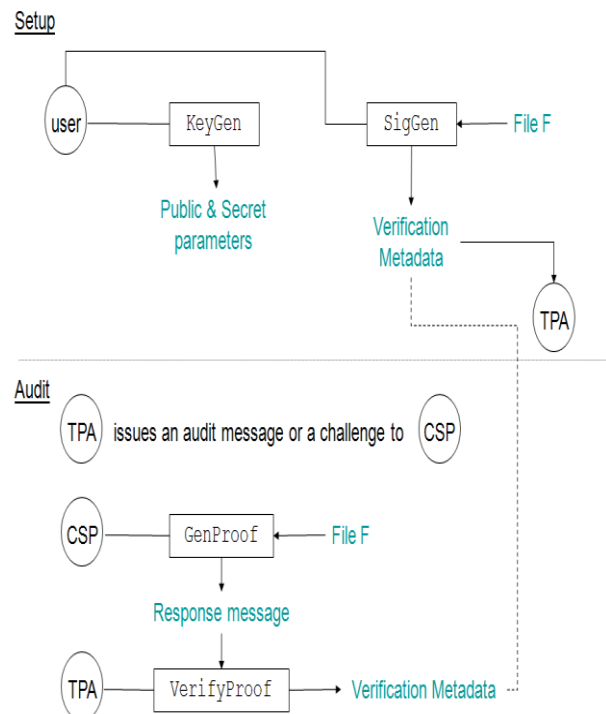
Setup

user

KeyGen

SigGen

File F

Public & Secret parameters

Verification Metadata

TPA

Audit

TPA issues an audit message or a challenge to CSP

CSP

GenProof

File F

Response message

TPA

VerifyProof

Verification Metadata